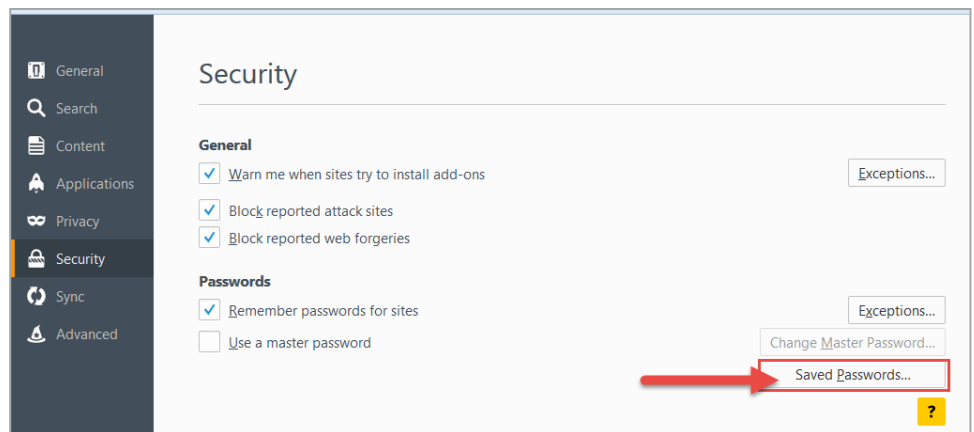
General
Search
Content
Applications
Privacy
Security
Sync
Advanced

Security

General

Warn me when sites try to install add-ons

Exceptions...

Block reported attack sites

Block reported web forgeries

Passwords

Remember passwords for sites

Exceptions...

Use a master password

Change Master Password...

Saved Passwords...

?